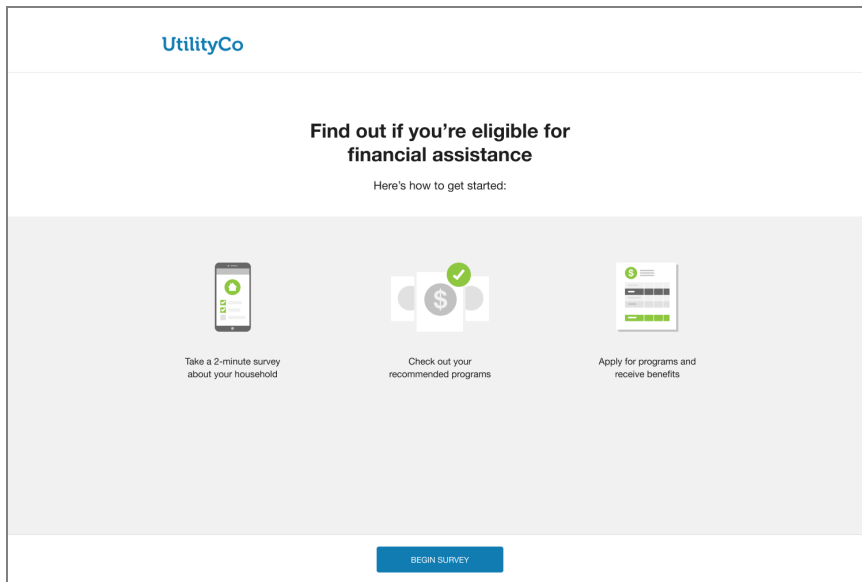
UtilityCo

Find out if you're eligible for financial assistance

Here's how to get started:

Take a 2-minute survey about your household

Check out your recommended programs

Apply for programs and receive benefits

BEGIN SURVEY